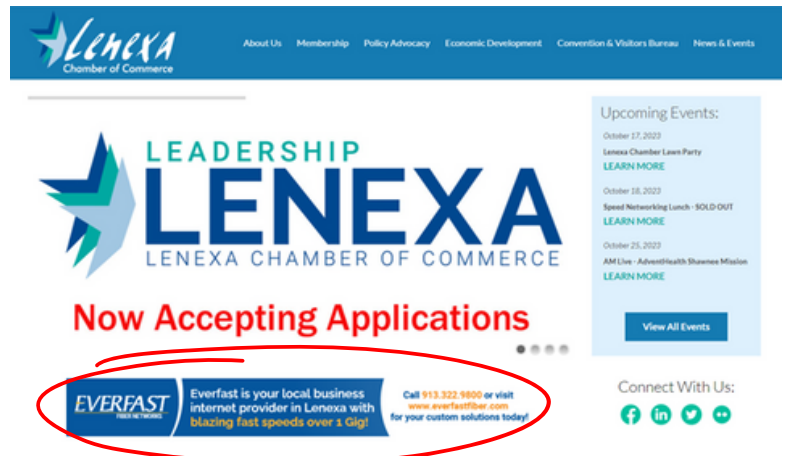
Lenexa
Chamber of Commerce

About Us Membership Policy Advocacy Economic Development Convention & Visitors Bureau News & Events

LEADERSHIP
LENEXA
LENEXA CHAMBER OF COMMERCE

Now Accepting Applications

Upcoming Events:

October 17, 2023
Lenexa Chamber Lawn Party
LEARN MORE

October 18, 2023
Speed Networking Lunch - SOLD OUT
LEARN MORE

October 25, 2023
AM Live - AdventHealth Shawnee Mission
LEARN MORE

View All Events

EVERFAST
FIBER NETWORKS

Everfast is your local business internet provider in Lenexa with blazing fast speeds over 1 Gig!

Call 913.322.9800 or visit www.everfastfiber.com for your custom solutions today!

Connect With Us: